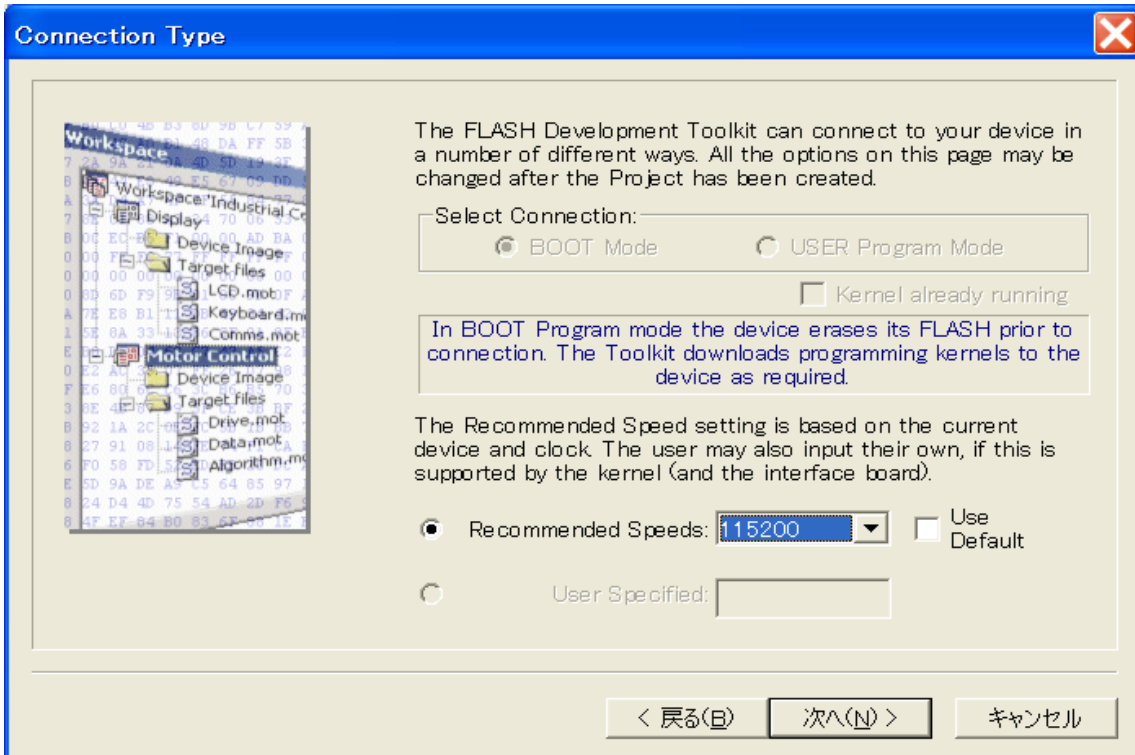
Connection Type

Workspace
Workspace 'Industrial Co
Display
Device Image
Target files
LCD.mot
Keyboard.mo
Comms.mot
Motor Control
Device Image
Target files
Drive.mot
Data.mot
Algorithm.mo

The FLASH Development Toolkit can connect to your device in a number of different ways. All the options on this page may be changed after the Project has been created.

Select Connection:
BOOT Mode
USER Program Mode
Kernel already running

In BOOT Program mode the device erases its FLASH prior to connection. The Toolkit downloads programming kernels to the device as required.

The Recommended Speed setting is based on the current device and clock. The user may also input their own, if this is supported by the kernel (and the interface board).

Recommended Speeds: 115200
Use Default

User Specified:

< 戻る(B) 次へ(N) > キャンセル